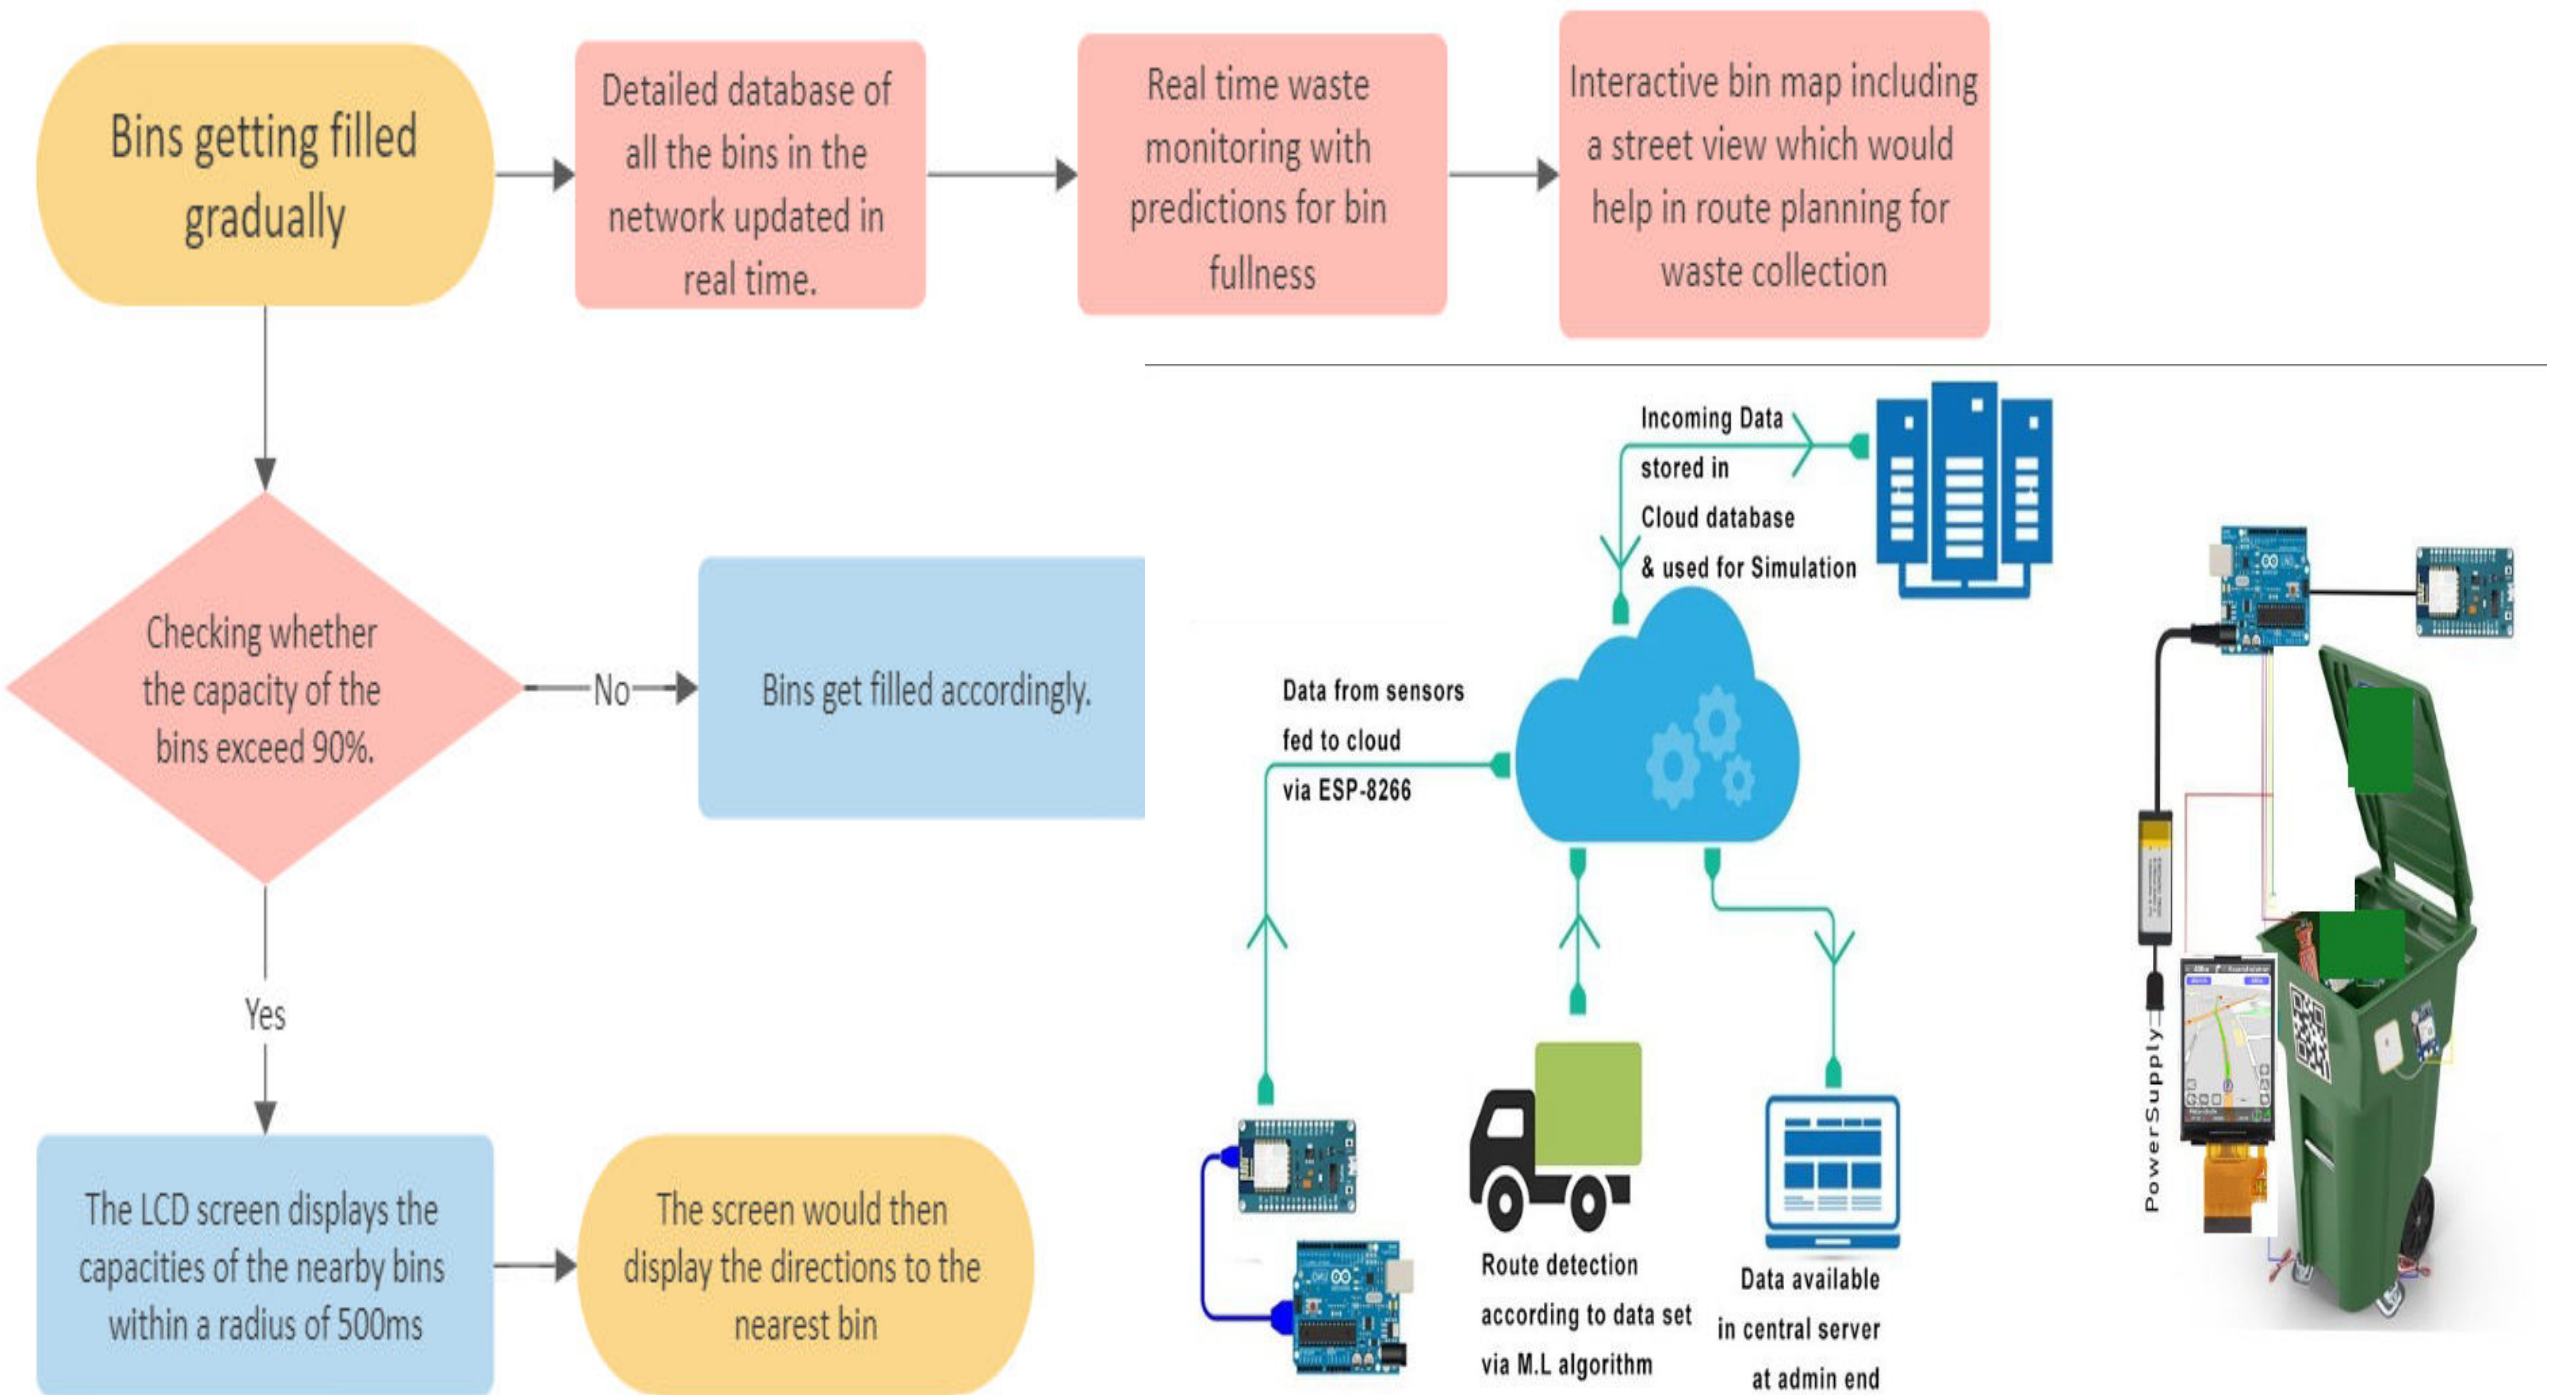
Bins getting filled gradually

Detailed database of all the bins in the network updated in real time.

Real time waste monitoring with predictions for bin fullness

Interactive bin map including a street view which would help in route planning for waste collection

Checking whether the capacity of the bins exceed 90%.

No

Bins get filled accordingly.

Yes

The LCD screen displays the capacities of the nearby bins within a radius of 500ms

The screen would then display the directions to the nearest bin

Incoming Data stored in Cloud database & used for Simulation

Data from sensors fed to cloud via ESP-8266

Route detection according to data set via M.L algorithm

Data available in central server at admin end

PowerSupply